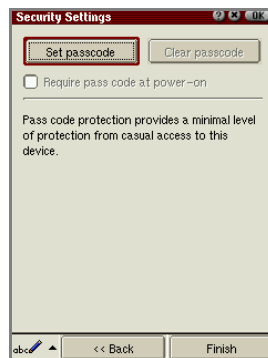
Security Settings

OK

Set passcode

Clear passcode

Require pass code at power-on

Pass code protection provides a minimal level of protection from casual access to this device.

abc

<< Back

Finish